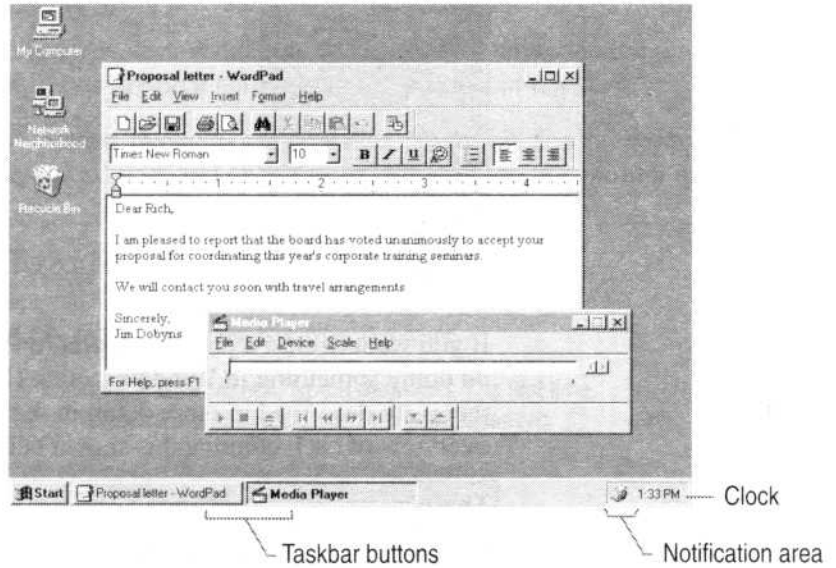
My Computer

Network Neighborhood

Recycle Bin

Proposal letter - WordPad

File Edit View Insert Format Help

Times New Roman 10 B / U

1 2 3 4

Dear Rich,

I am pleased to report that the board has voted unanimously to accept your proposal for coordinating this year's corporate training seminars.

We will contact you soon with travel arrangements.

Sincerely,
Jim Dobyns

For Help, press F1

Media Player

File Edit Device Scale Help

Start Proposal letter - WordPad Media Player 1:33 PM Clock

Taskbar buttons

Notification area